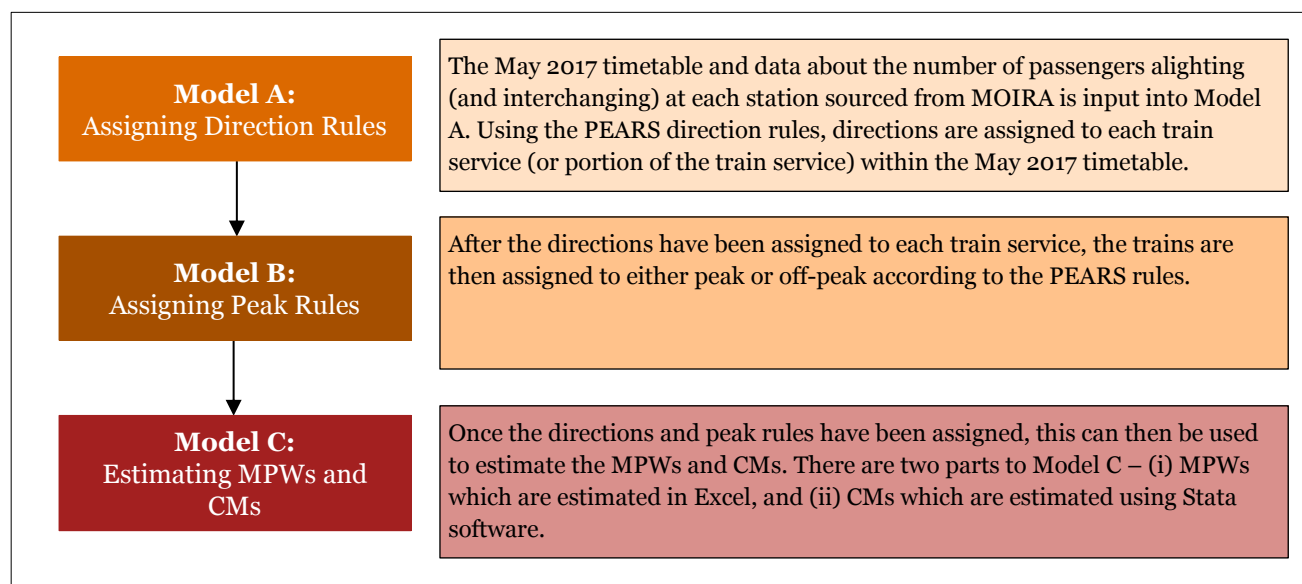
**Model A:**
Assigning Direction Rules

The May 2017 timetable and data about the number of passengers alighting (and interchanging) at each station sourced from MOIRA is input into Model A. Using the PEARS direction rules, directions are assigned to each train service (or portion of the train service) within the May 2017 timetable.

**Model B:**
Assigning Peak Rules

After the directions have been assigned to each train service, the trains are then assigned to either peak or off-peak according to the PEARS rules.

**Model C:**
Estimating MPWs and CMs

Once the directions and peak rules have been assigned, this can then be used to estimate the MPWs and CMs. There are two parts to Model C – (i) MPWs which are estimated in Excel, and (ii) CMs which are estimated using Stata software.